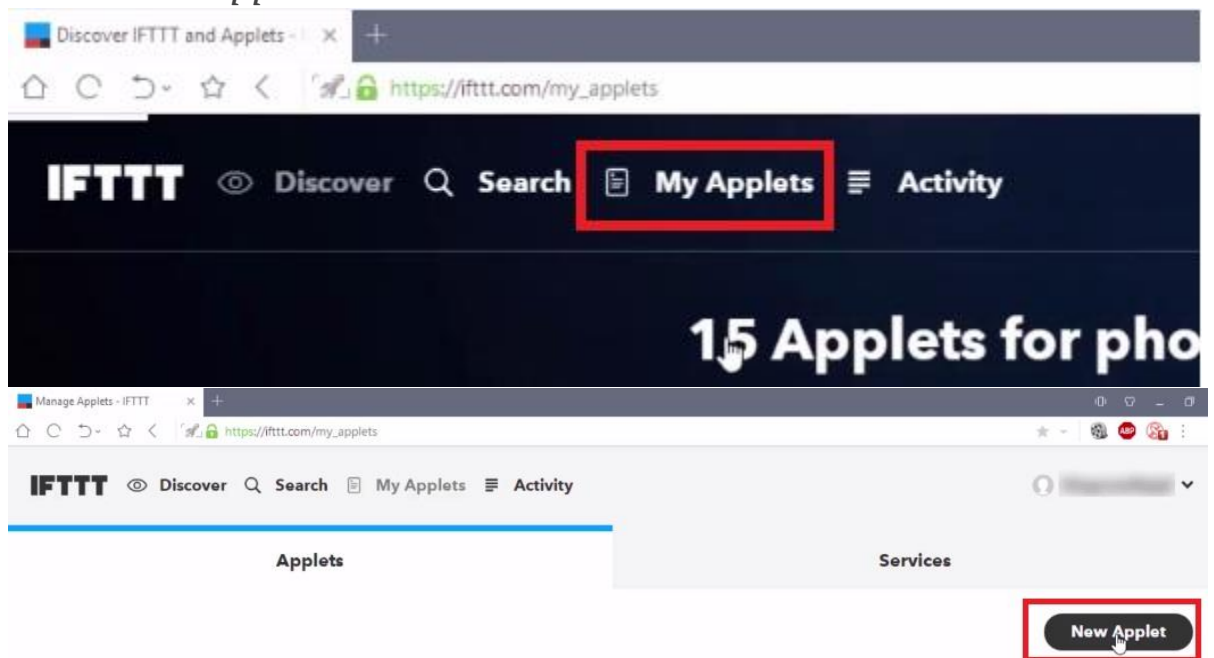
Discover IFTTT and Applets - I

https://ifttt.com/my_applets

IFTTT Discover Search My Applets Activity

15 Applets for pho

Manage Applets - IFTTT

https://ifttt.com/my_applets

IFTTT Discover Search My Applets Activity

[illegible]

Applets

Services

New Applet